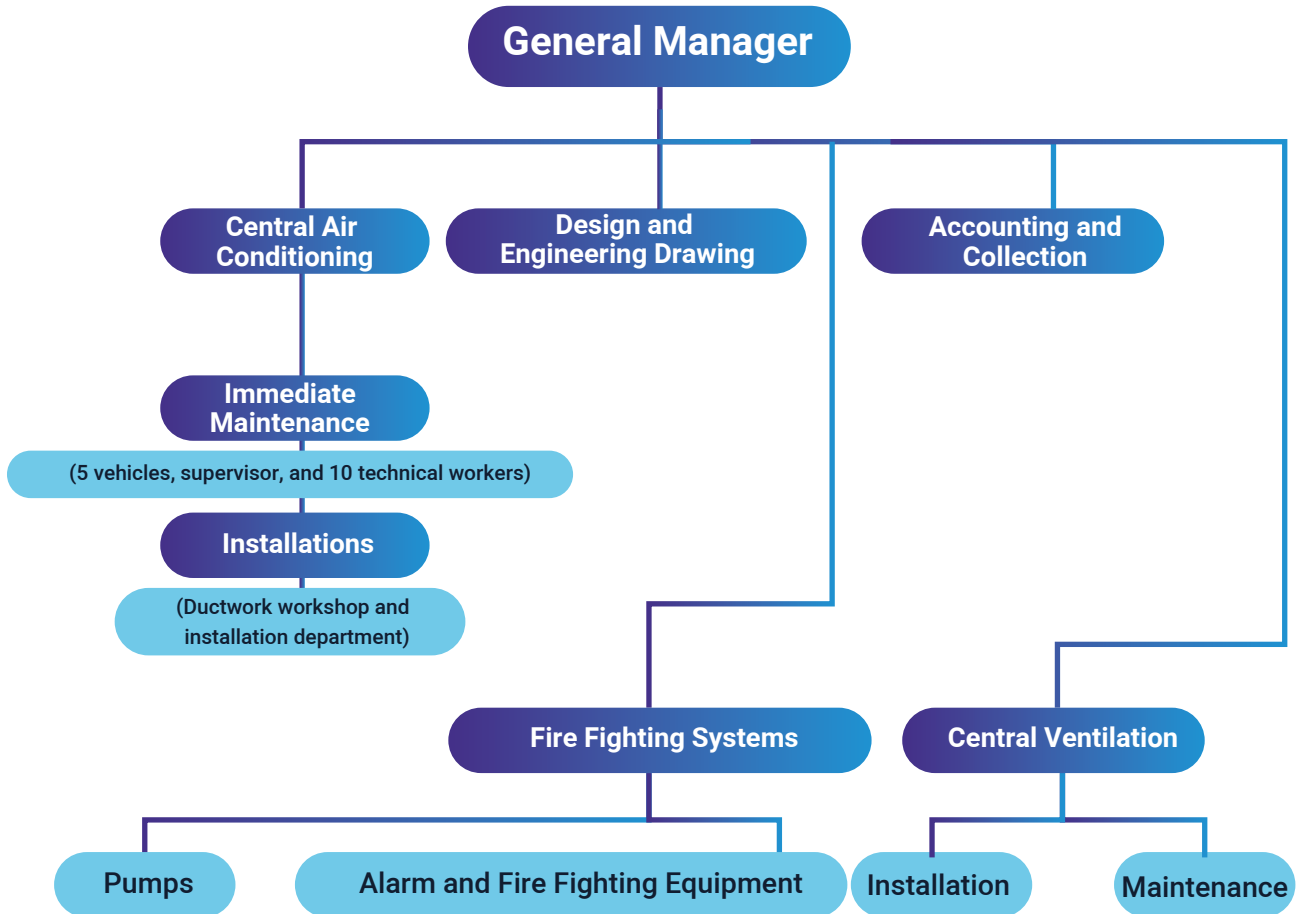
General Manager

Central Air Conditioning

Design and Engineering Drawing

Accounting and Collection

Immediate Maintenance

(5 vehicles, supervisor, and 10 technical workers)

Installations

(Ductwork workshop and installation department)

Fire Fighting Systems

Central Ventilation

Pumps

Alarm and Fire Fighting Equipment

Installation

Maintenance